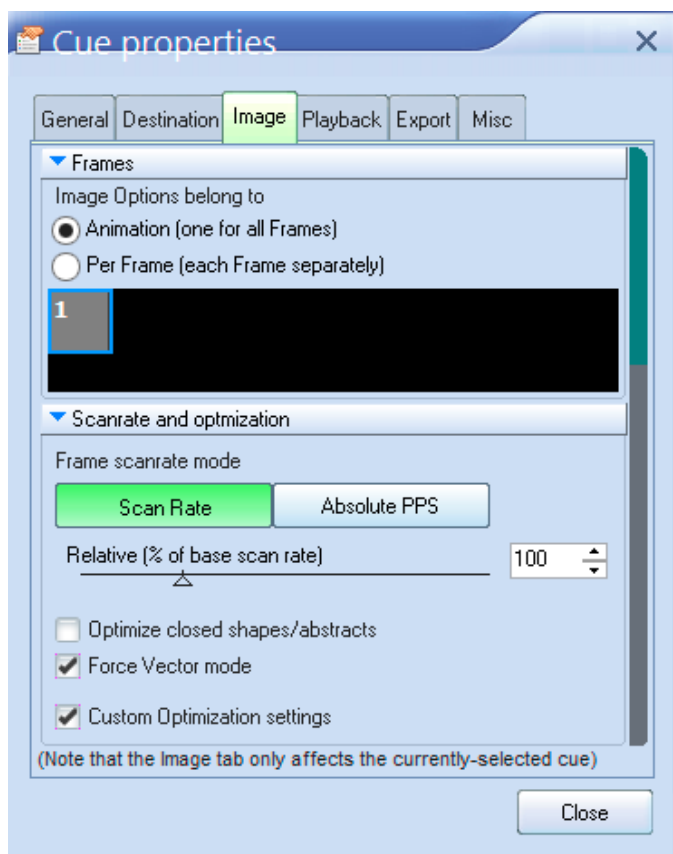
Cue properties

General | Destination | Image | Playback | Export | Misc

Frames

Image Options belong to

Animation (one for all Frames)

Per Frame (each Frame separately)

1

Scanrate and optmization

Frame scanrate mode

Scan Rate | Absolute PPS

Relative (% of base scan rate)

100

Optimize closed shapes/abstracts

Force Vector mode

Custom Optimization settings

(Note that the Image tab only affects the currently-selected cue)

Close